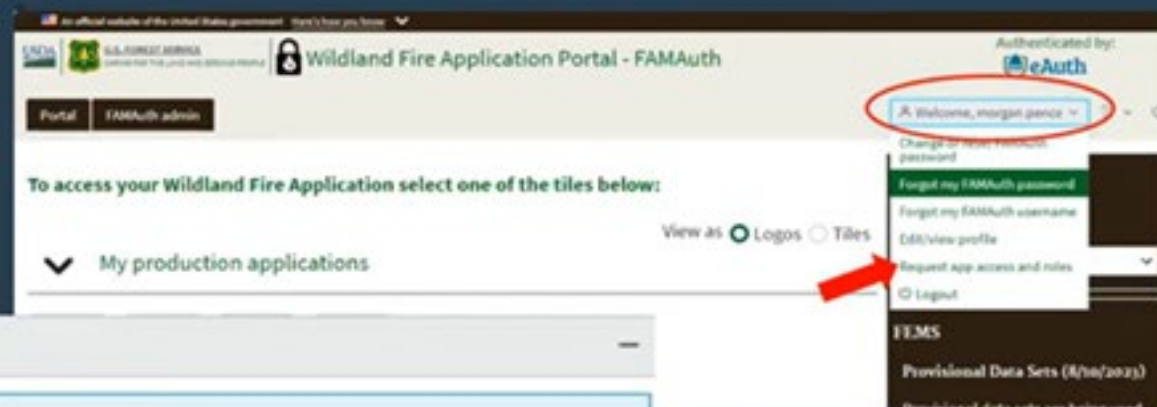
An official website of the United States government Here's how you know

USDA U.S. FOREST SERVICE CARING FOR THE LAND AND SERVING PEOPLE

Wildland Fire Application Portal - FAMAuth

Authenticated by:
eAuth

Portal
FAMAuth admin

Welcome, morgan pence

Change or reset FAMAuth password
Forgot my FAMAuth password
Forgot my FAMAuth username
Edit/view profile
Request app access and roles
Logout

To access your Wildland Fire Application select one of the tiles below:

View as Logos Tiles

My production applications

FEMS

Provisional Data Sets (8/10/2023)

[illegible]